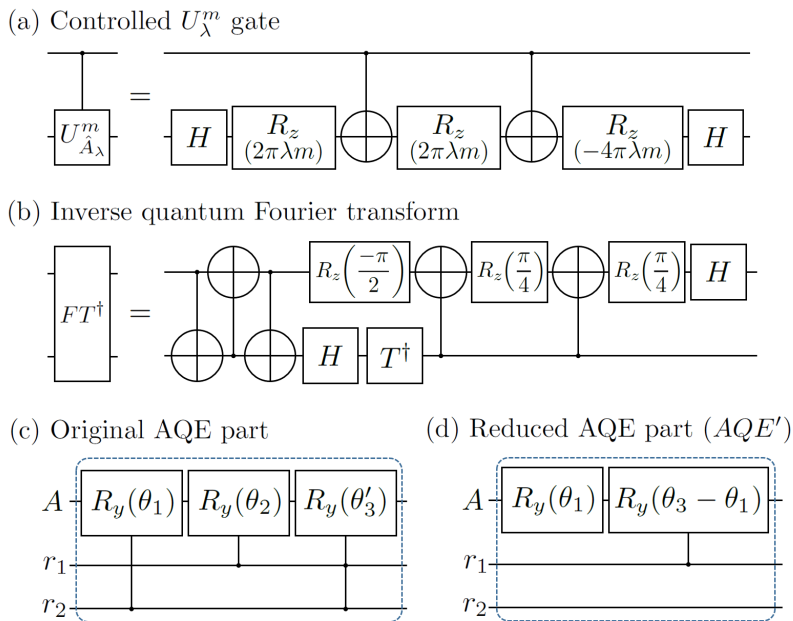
(a) Controlled $U_\lambda^m$ gate

$U_{\hat{A}_\lambda}^m$ = $H$ $R_z$ $(2\pi\lambda m)$ $R_z$ $(2\pi\lambda m)$ $R_z$ $(-4\pi\lambda m)$ $H$

(b) Inverse quantum Fourier transform

$FT^\dagger$ = $R_z\left(\frac{-\pi}{2}\right)$ $R_z\left(\frac{\pi}{4}\right)$ $R_z\left(\frac{\pi}{4}\right)$ $H$ $H$ $T^\dagger$

(c) Original AQE part

$A$ $R_y(\theta_1)$ $R_y(\theta_2)$ $R_y(\theta_3')$
$r_1$
$r_2$

(d) Reduced AQE part ($AQE'$)

$A$ $R_y(\theta_1)$ $R_y(\theta_3 - \theta_1)$
$r_1$
$r_2$